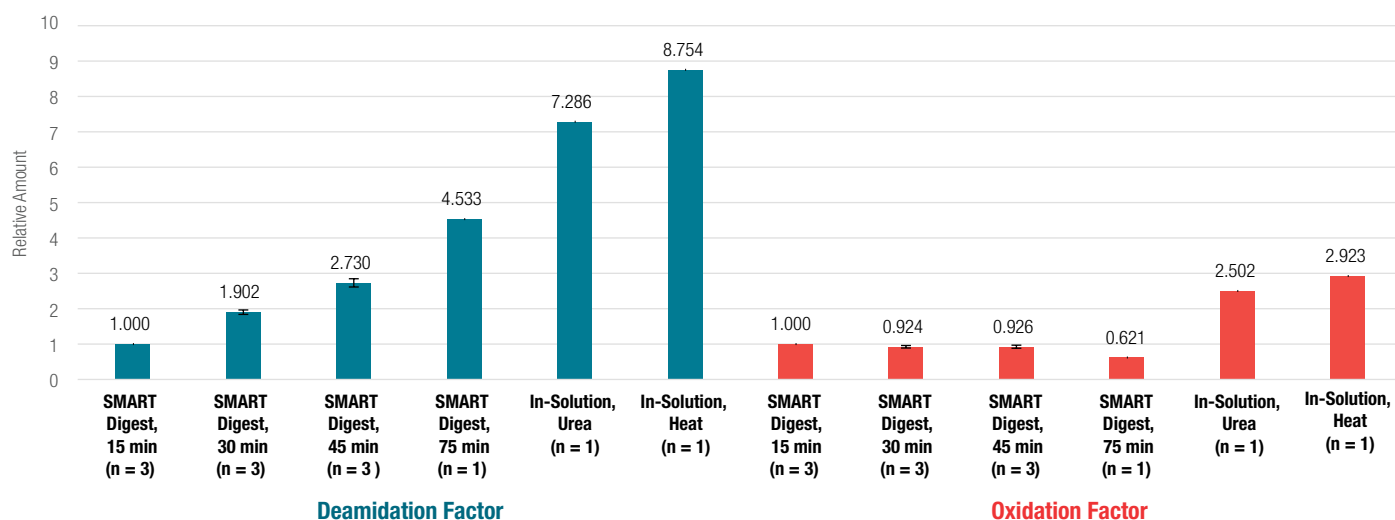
10
9
8
7
6
5
4
3
2
1
0

Relative Amount

1.000
1.902
2.730
4.533
7.286
8.754
1.000
0.924
0.926
0.621
2.502
2.923

SMART Digest, 15 min (n = 3)
SMART Digest, 30 min (n = 3)
SMART Digest, 45 min (n = 3 )
SMART Digest, 75 min (n = 1)
In-Solution, Urea (n = 1)
In-Solution, Heat (n = 1)
SMART Digest, 15 min (n = 3)
SMART Digest, 30 min (n = 3)
SMART Digest, 45 min (n = 3)
SMART Digest, 75 min (n = 1)
In-Solution, Urea (n = 1)
In-Solution, Heat (n = 1)

Deamidation Factor
Oxidation Factor